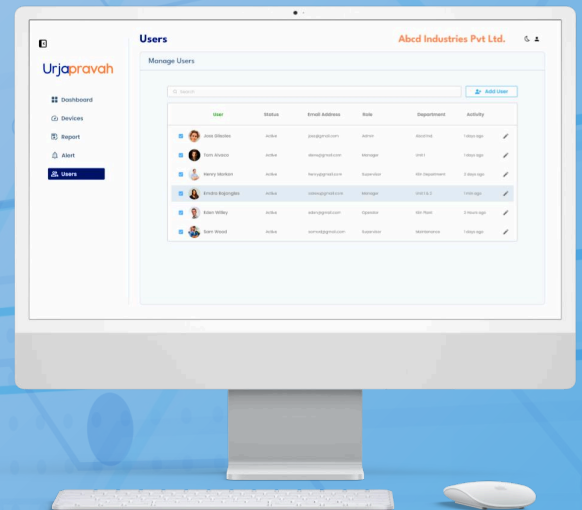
Urjapravah

Dashboard
Devices
Report
Alert
Users

Users

Abcd Industries Pvt Ltd.

Manage Users

Search

Add User

| | User | Status | Email Address | Role | Department | Activity | |
|---|---|---|---|---|---|---|---|
| | Jak Gillespie | Active | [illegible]@gmail.com | Admin | Electrical | 1 days ago | |
| | Tom Alvarez | Active | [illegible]@gmail.com | Manager | Unit 1 | 1 days ago | |
| | Henry Marten | Active | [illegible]@gmail.com | Supervisor | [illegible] department | 2 days ago | |
| | Emma Reynolds | Active | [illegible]@gmail.com | Manager | Unit 2 | 1 min ago | |
| | Eoin Willey | Active | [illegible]@gmail.com | Operator | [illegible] Plant | 3 hours ago | |
| | Sam Wood | Active | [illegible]@gmail.com | Supervisor | Maintenance | 1 days ago | |